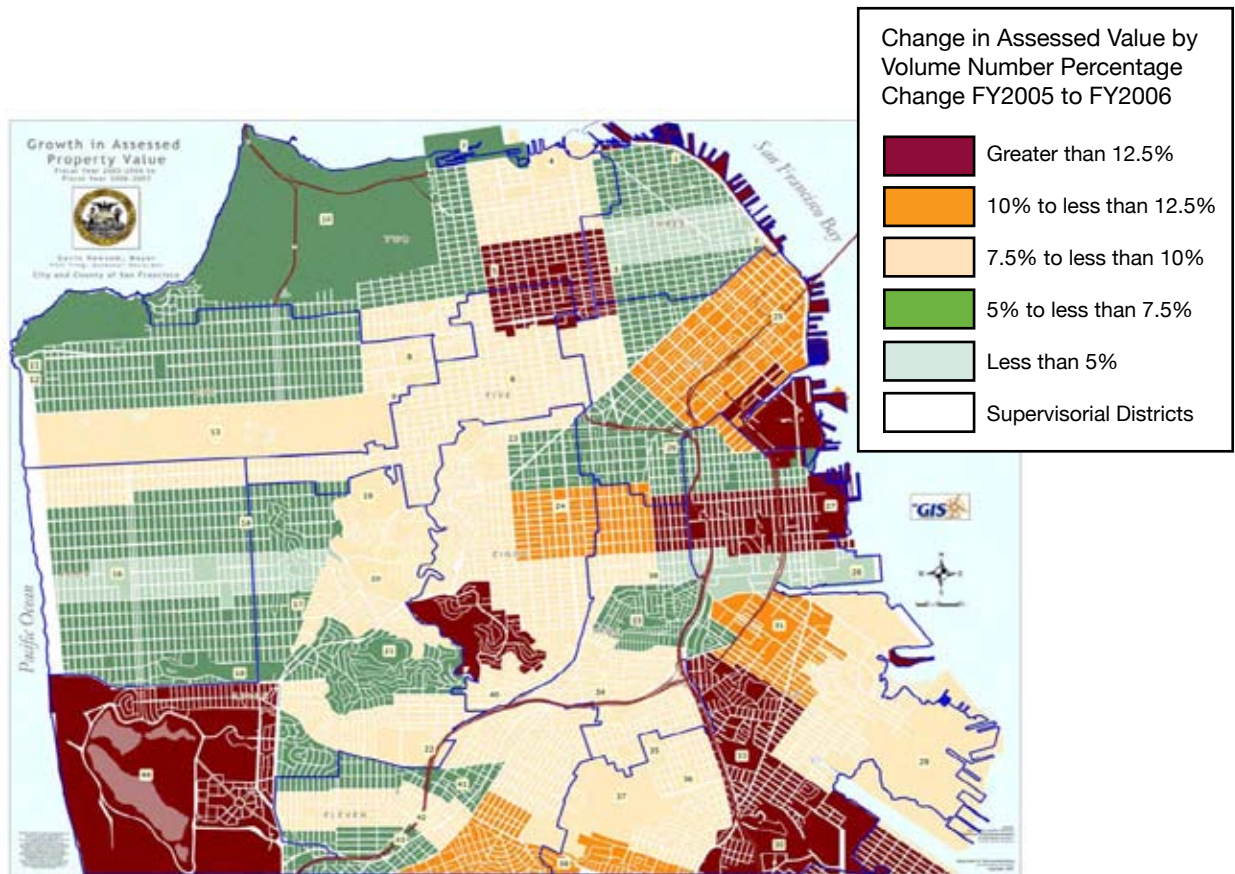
Change in Assessed Value by Volume Number Percentage Change FY2005 to FY2006

Greater than 12.5%
10% to less than 12.5%
7.5% to less than 10%
5% to less than 7.5%
Less than 5%
Supervisorial Districts

Growth in Assessed Property Value
Fiscal Year 2005-2006 to Fiscal Year 2006-2007

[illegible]
City and County of San Francisco

San Francisco Bay
Pacific Ocean
GIS

2
4
5
6
8
10
11
12
13
16
18
20
22
23
24
25
26
27
28
29
31
33
34
35
36
37
40
41
42
44

FIVE
EIGHT
ELEVEN